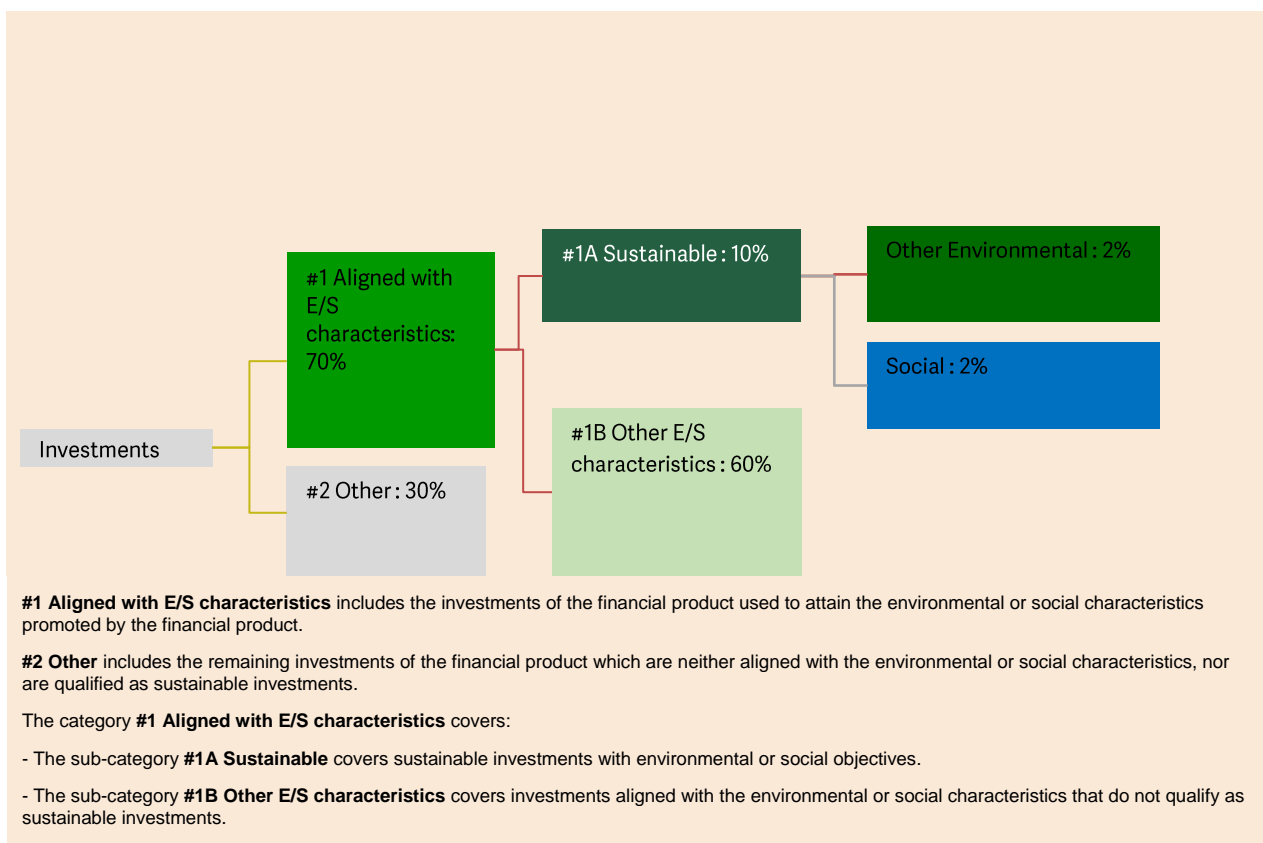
Investments

#1 Aligned with E/S characteristics: 70%

#2 Other : 30%

#1A Sustainable : 10%

#1B Other E/S characteristics : 60%

Other Environmental : 2%

Social : 2%

**#1 Aligned with E/S characteristics** includes the investments of the financial product used to attain the environmental or social characteristics promoted by the financial product.

**#2 Other** includes the remaining investments of the financial product which are neither aligned with the environmental or social characteristics, nor are qualified as sustainable investments.

The category **#1 Aligned with E/S characteristics** covers:

- The sub-category **#1A Sustainable** covers sustainable investments with environmental or social objectives.

- The sub-category **#1B Other E/S characteristics** covers investments aligned with the environmental or social characteristics that do not qualify as sustainable investments.